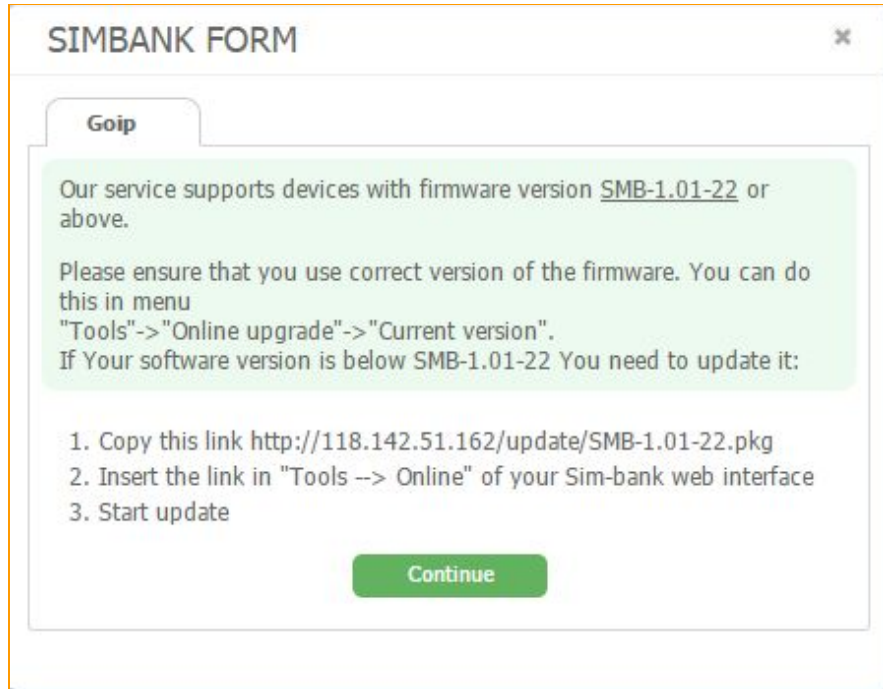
SIMBANK FORM

×

Goip

Our service supports devices with firmware version SMB-1.01-22 or above.

Please ensure that you use correct version of the firmware. You can do this in menu
"Tools"->"Online upgrade"->"Current version".
If Your software version is below SMB-1.01-22 You need to update it:

1. Copy this link http://118.142.51.162/update/SMB-1.01-22.pkg
2. Insert the link in "Tools --> Online" of your Sim-bank web interface
3. Start update

Continue